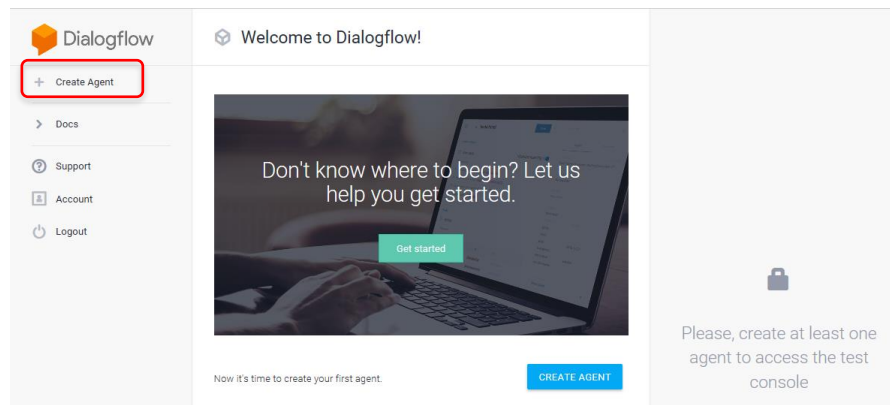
Dialogflow

+ Create Agent

> Docs

Support

Account

Logout

Welcome to Dialogflow!

Don't know where to begin? Let us help you get started.

Get started

Now it's time to create your first agent.

CREATE AGENT

Please, create at least one agent to access the test console